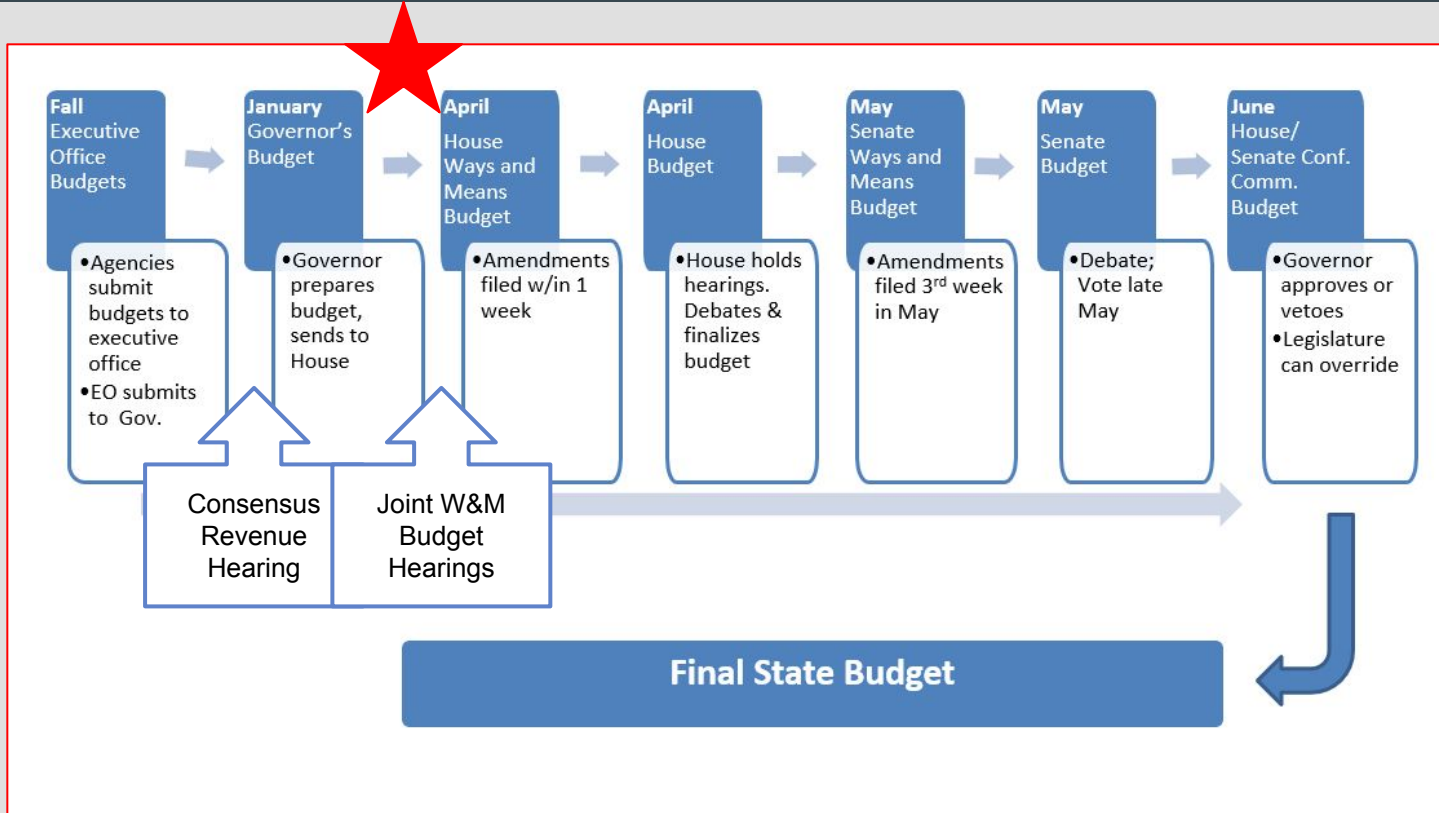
Fall
Executive Office Budgets

•Agencies submit budgets to executive office
•EO submits to Gov.

January
Governor's Budget

•Governor prepares budget, sends to House

April
House Ways and Means Budget

•Amendments filed w/in 1 week

April
House Budget

•House holds hearings. Debates & finalizes budget

May
Senate Ways and Means Budget

•Amendments filed 3$^{rd}$ week in May

May
Senate Budget

•Debate; Vote late May

June
House/ Senate Conf. Comm. Budget

•Governor approves or vetoes
•Legislature can override

Consensus Revenue Hearing

Joint W&M Budget Hearings

Final State Budget